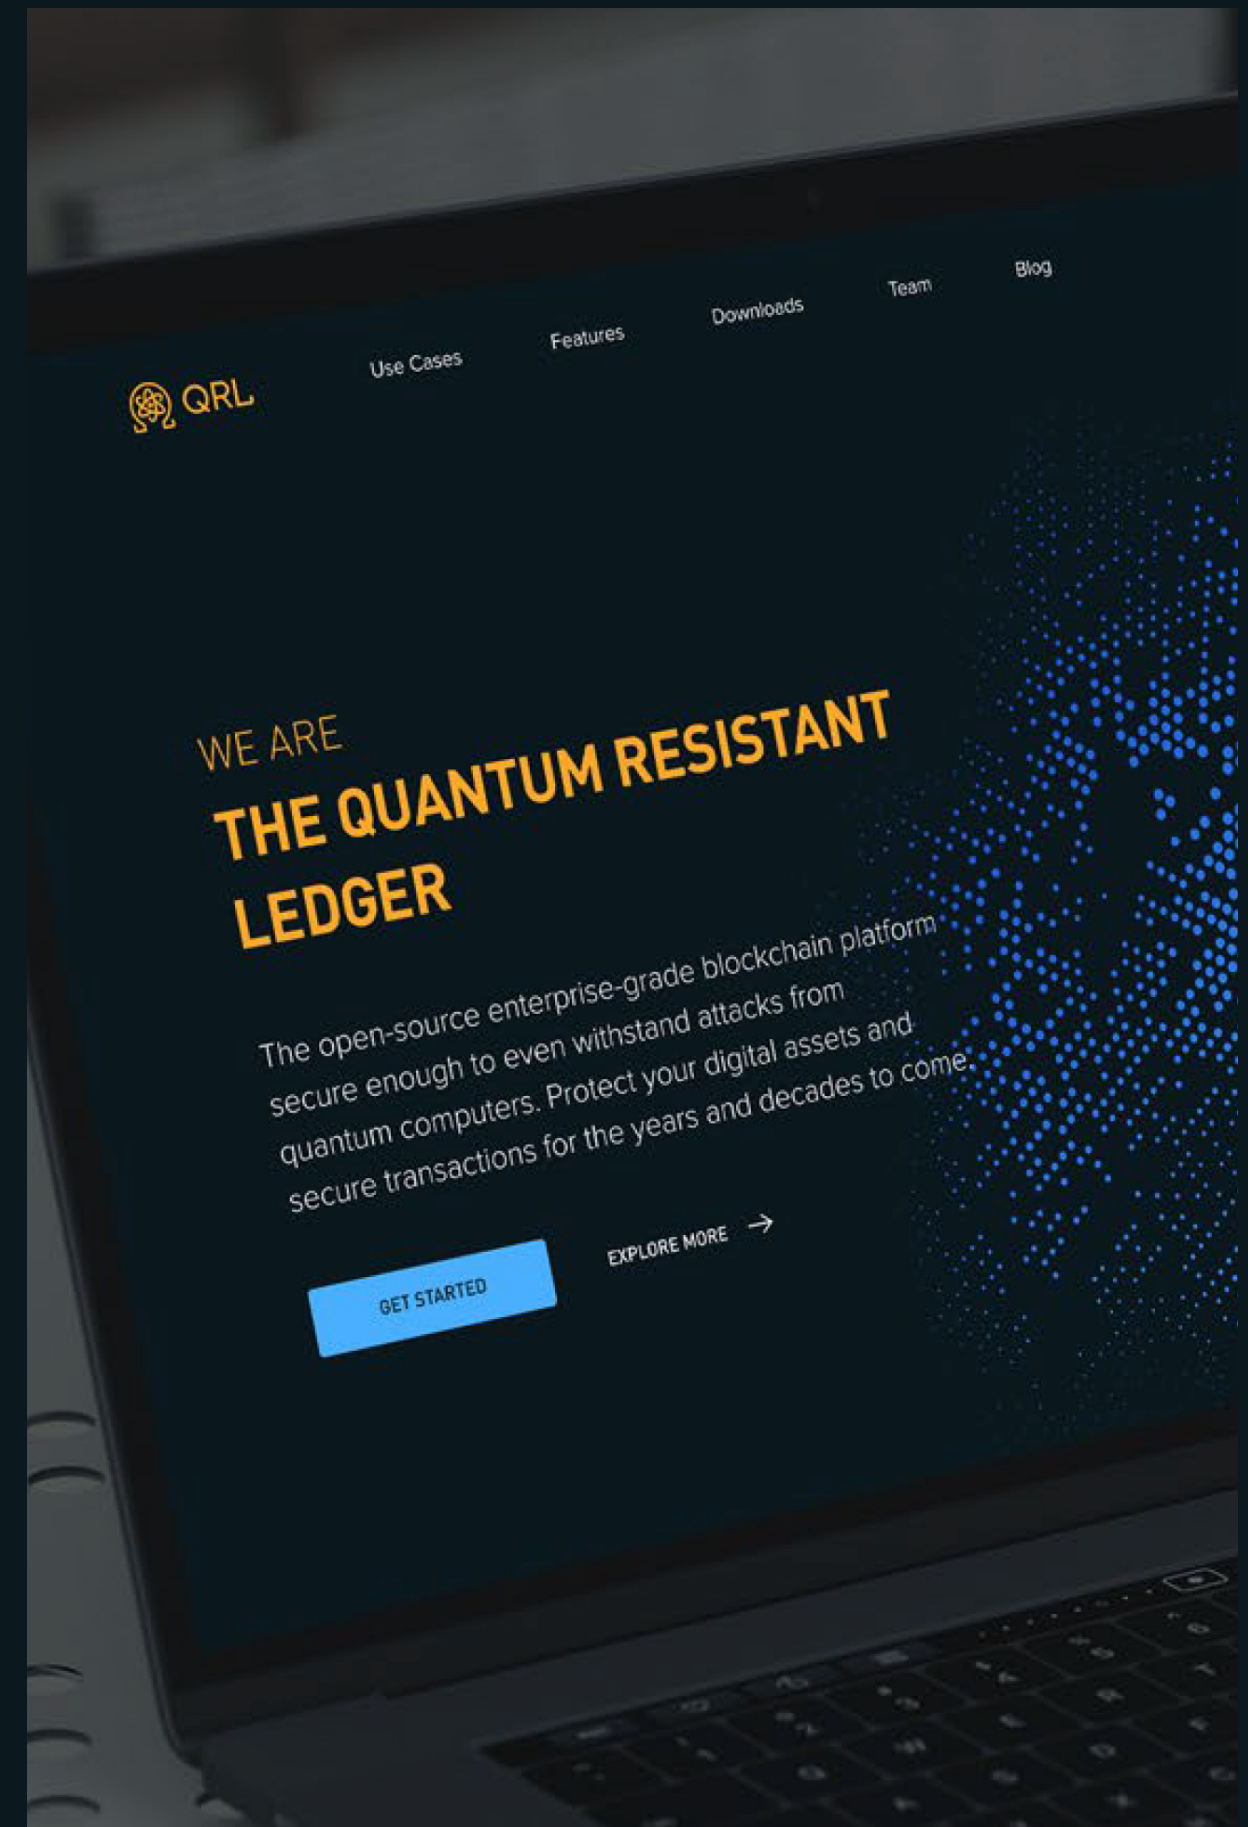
QRL

Use Cases Features Downloads Team Blog

WE ARE

THE QUANTUM RESISTANT LEDGER

The open-source enterprise-grade blockchain platform secure enough to even withstand attacks from quantum computers. Protect your digital assets and secure transactions for the years and decades to come.

GET STARTED

EXPLORE MORE →